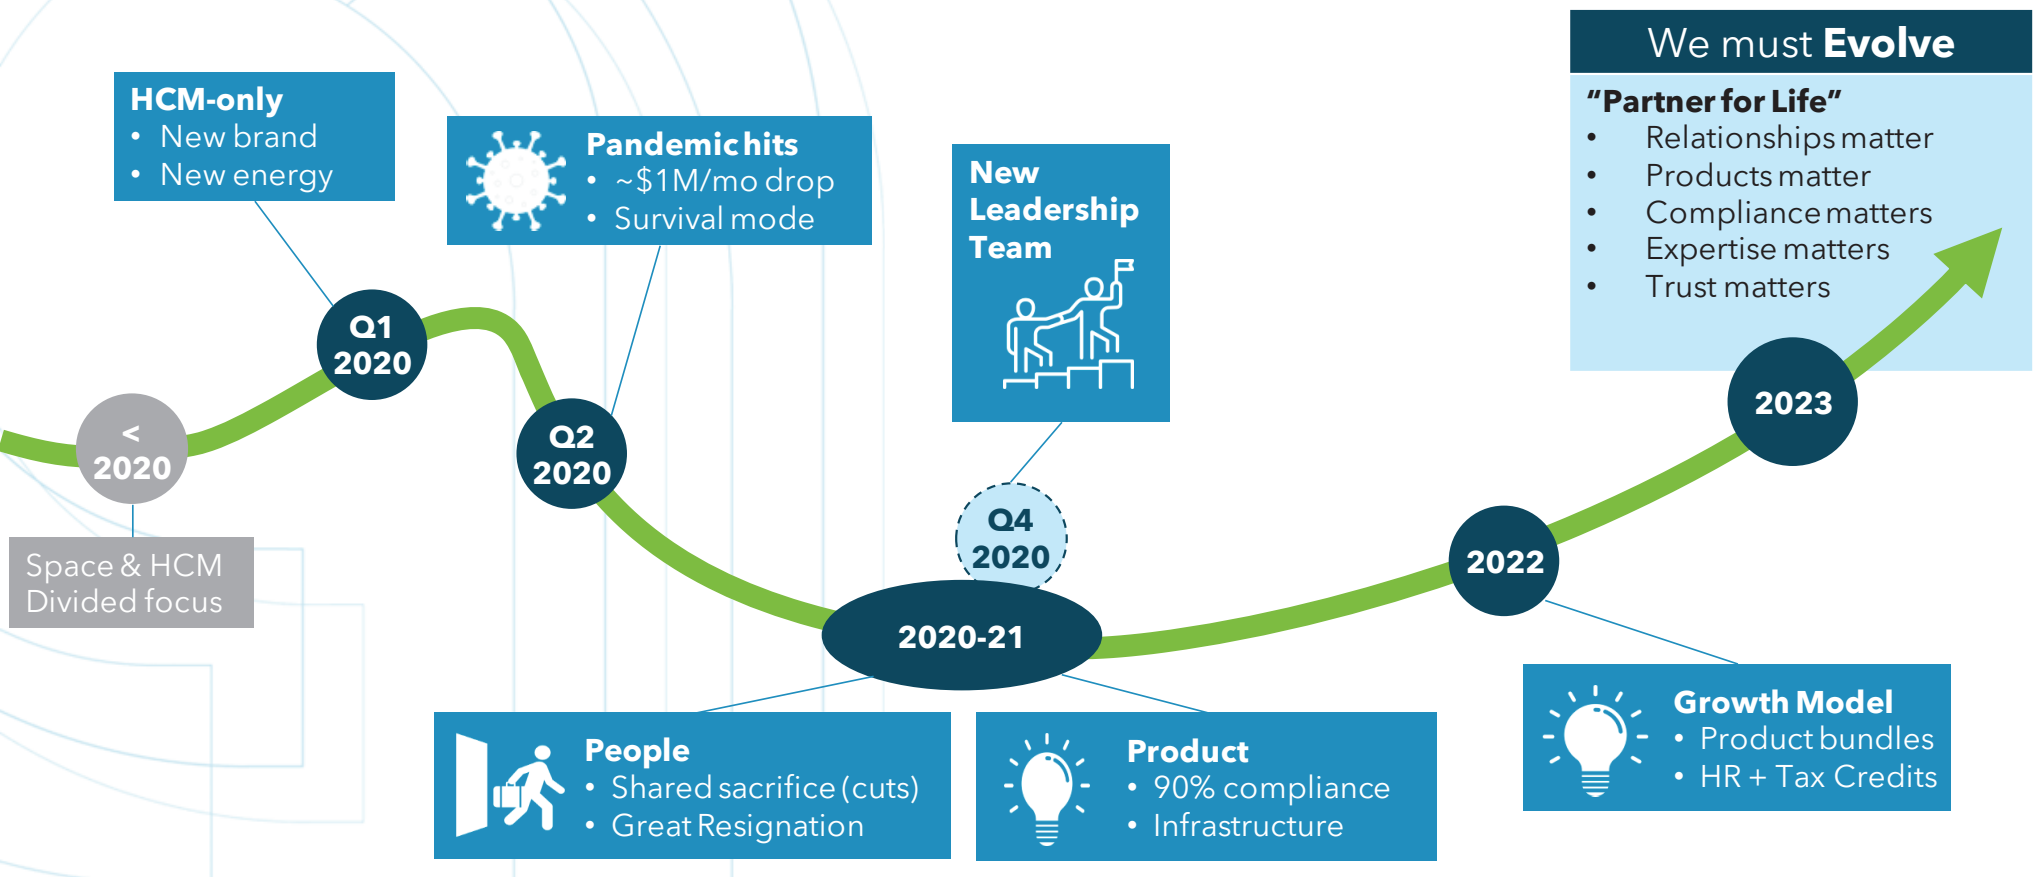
We must **Evolve**

"Partner for Life"
- Relationships matter
- Products matter
- Compliance matters
- Expertise matters
- Trust matters

HCM-only
- New brand
- New energy

Pandemic hits
- ~$1M/mo drop
- Survival mode

New Leadership Team

< 2020

Space & HCM Divided focus

Q1 2020

Q2 2020

Q4 2020

2020-21

2022

2023

People
- Shared sacrifice (cuts)
- Great Resignation

Product
- 90% compliance
- Infrastructure

Growth Model
- Product bundles
- HR + Tax Credits